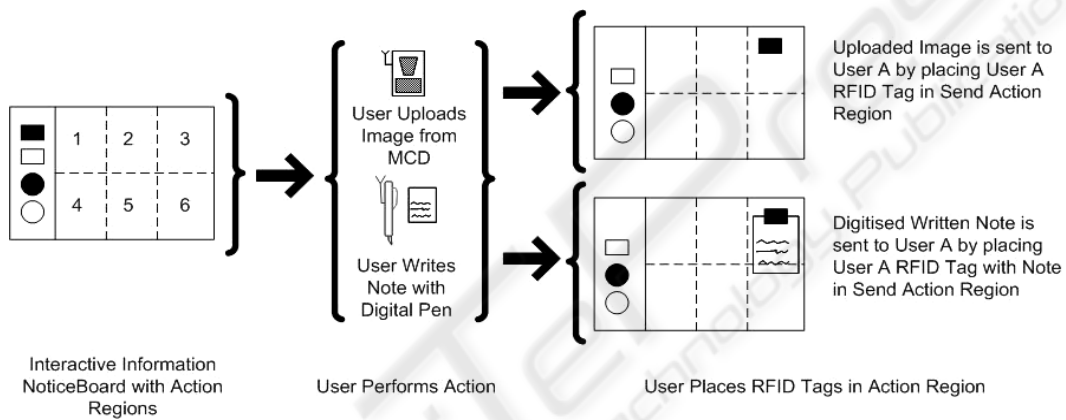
1 2 3
4 5 6

User Uploads Image from MCD

User Writes Note with Digital Pen

Uploaded Image is sent to User A by placing User A RFID Tag in Send Action Region

Digitised Written Note is sent to User A by placing User A RFID Tag with Note in Send Action Region

Interactive Information NoticeBoard with Action Regions

User Performs Action

User Places RFID Tags in Action Region